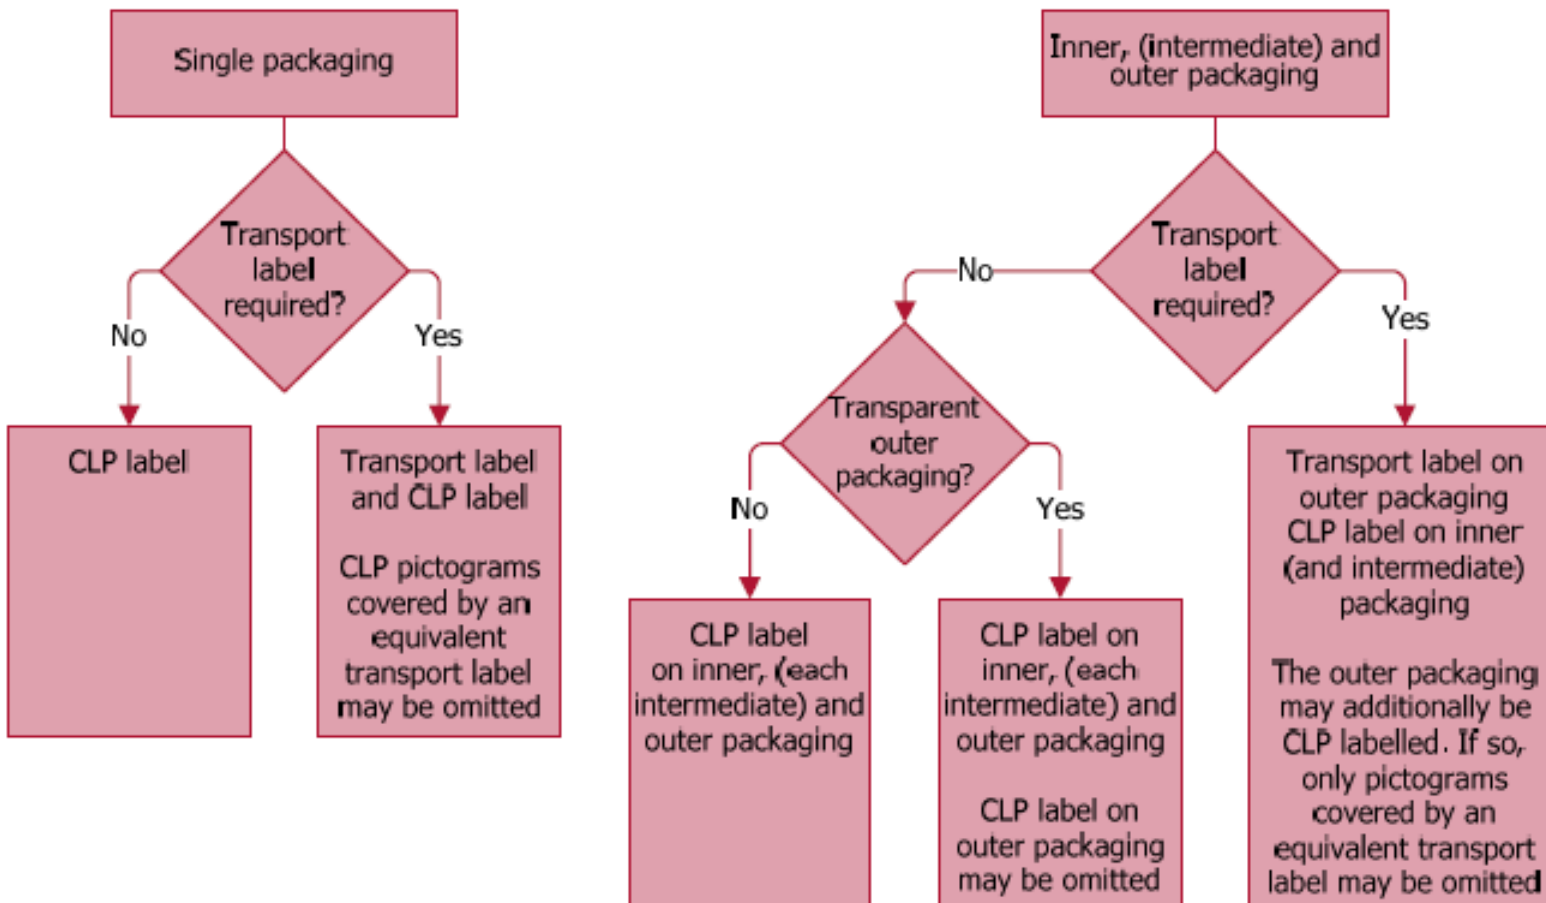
Single packaging

Transport label required?

No

Yes

CLP label

Transport label and CLP label

CLP pictograms covered by an equivalent transport label may be omitted

Inner, (intermediate) and outer packaging

Transport label required?

No

Yes

Transparent outer packaging?

No

Yes

CLP label on inner, (each intermediate) and outer packaging

CLP label on inner, (each intermediate) and outer packaging

CLP label on outer packaging may be omitted

Transport label on outer packaging CLP label on inner (and intermediate) packaging

The outer packaging may additionally be CLP labelled. If so, only pictograms covered by an equivalent transport label may be omitted